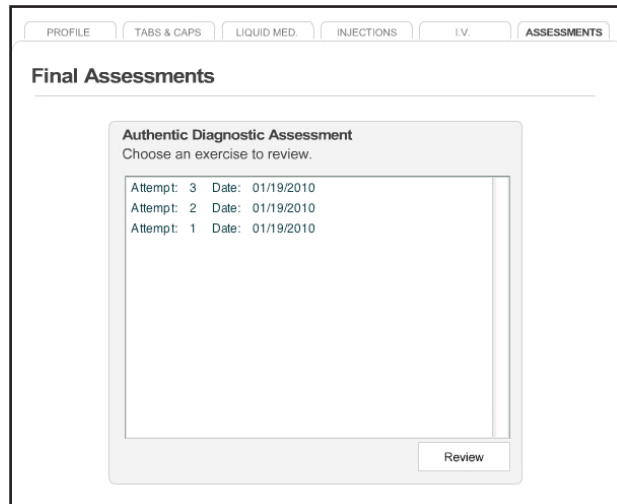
PROFILE | TABS & CAPS | LIQUID MED. | INJECTIONS | I.V. | ASSESSMENTS

Final Assessments

Authentic Diagnostic Assessment
Choose an exercise to review.

Attempt: 3 Date: 01/19/2010
Attempt: 2 Date: 01/19/2010
Attempt: 1 Date: 01/19/2010

Review